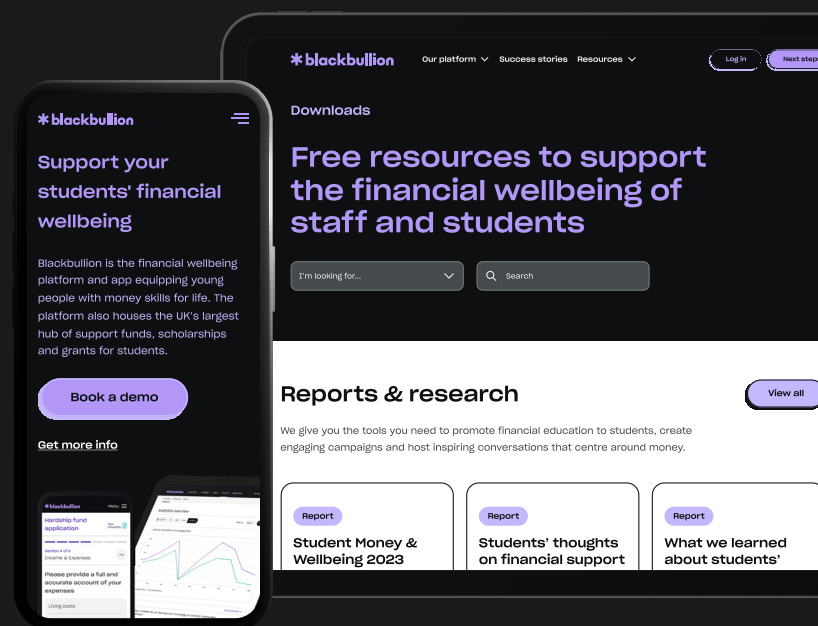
*blackbullion

Support your students' financial wellbeing

Blackbullion is the financial wellbeing platform and app equipping young people with money skills for life. The platform also houses the UK's largest hub of support funds, scholarships and grants for students.

Book a demo

Get more info

*blackbullion Menu

Hardship fund application

Section 4 of 6
Income & Expenses

Please provide a full and accurate account of your expenses

Living costs

*blackbullion

Analytics overview

*blackbullion Our platform Success stories Resources Log in Next step

Downloads

Free resources to support the financial wellbeing of staff and students

I'm looking for...

Search

Reports & research

View all

We give you the tools you need to promote financial education to students, create engaging campaigns and host inspiring conversations that centre around money.

Report
Student Money & Wellbeing 2023

Report
Students' thoughts on financial support

Report
What we learned about students'